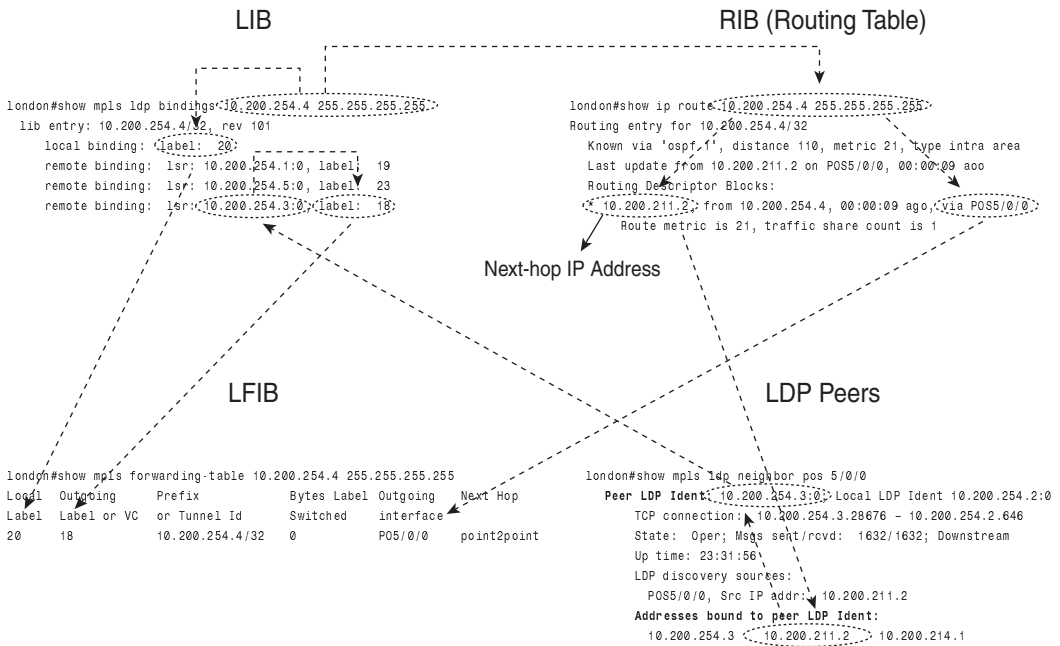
LIB

RIB (Routing Table)

london#show mpls ldp bindings 10.200.254.4 255.255.255.255
lib entry: 10.200.254.4/32, rev 101
local binding: label: 20
remote binding: lsr: 10.200.254.1:0, label: 19
remote binding: lsr: 10.200.254.5:0, label: 23
remote binding: lsr: 10.200.254.3:0, label: 18

london#show ip route 10.200.254.4 255.255.255.255
Routing entry for 10.200.254.4/32
Known via 'ospf 1', distance 110, metric 21, type intra area
Last update from 10.200.211.2 on POS5/0/0, 00:00:09 aoo
Routing Descriptor Blocks:
* 10.200.211.2, from 10.200.254.4, 00:00:09 ago, via POS5/0/0
Route metric is 21, traffic share count is 1

Next-hop IP Address

LFIB

LDP Peers

london#show mpls forwarding-table 10.200.254.4 255.255.255.255

| Local Label | Outgoing Label or VC | Prefix or Tunnel Id | Bytes Label Switched | Outgoing interface | Next Hop |
|---|---|---|---|---|---|
| 20 | 18 | 10.200.254.4/32 | 0 | PO5/0/0 | point2point |

london#show mpls ldp neighbor pos 5/0/0
Peer LDP Ident: 10.200.254.3:0; Local LDP Ident 10.200.254.2:0
TCP connection: 10.200.254.3.28676 - 10.200.254.2.646
State: Oper; Msgs sent/rcvd: 1632/1632; Downstream
Up time: 23:31:56
LDP discovery sources:
POS5/0/0, Src IP addr: 10.200.211.2
Addresses bound to peer LDP Ident:
10.200.254.3 10.200.211.2 10.200.214.1